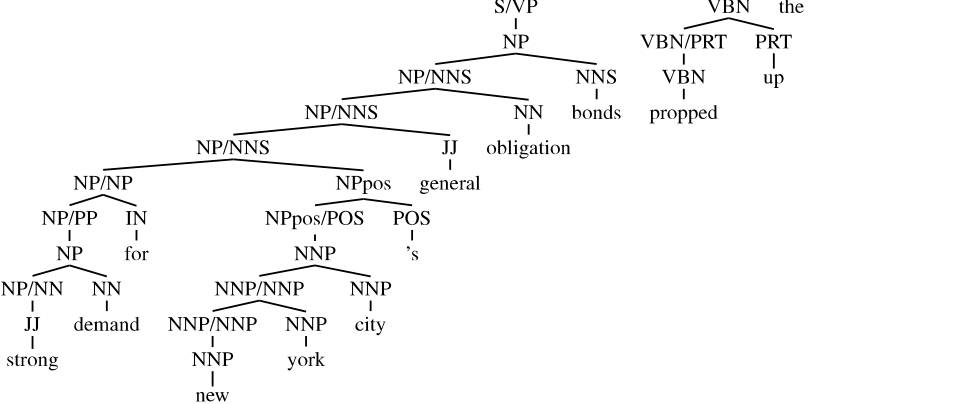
S/VP
NP
NP/NNS NNS
NP/NNS NN bonds
NP/NNS JJ obligation
NP/NP NPpos general
NP/PP IN NPpos/POS POS
NP for NNP 's
NP/NN NN NNP/NNP NNP
JJ demand NNP/NNP NNP city
strong NNP york
new

VBN the
VBN/PRT PRT
VBN up
propped